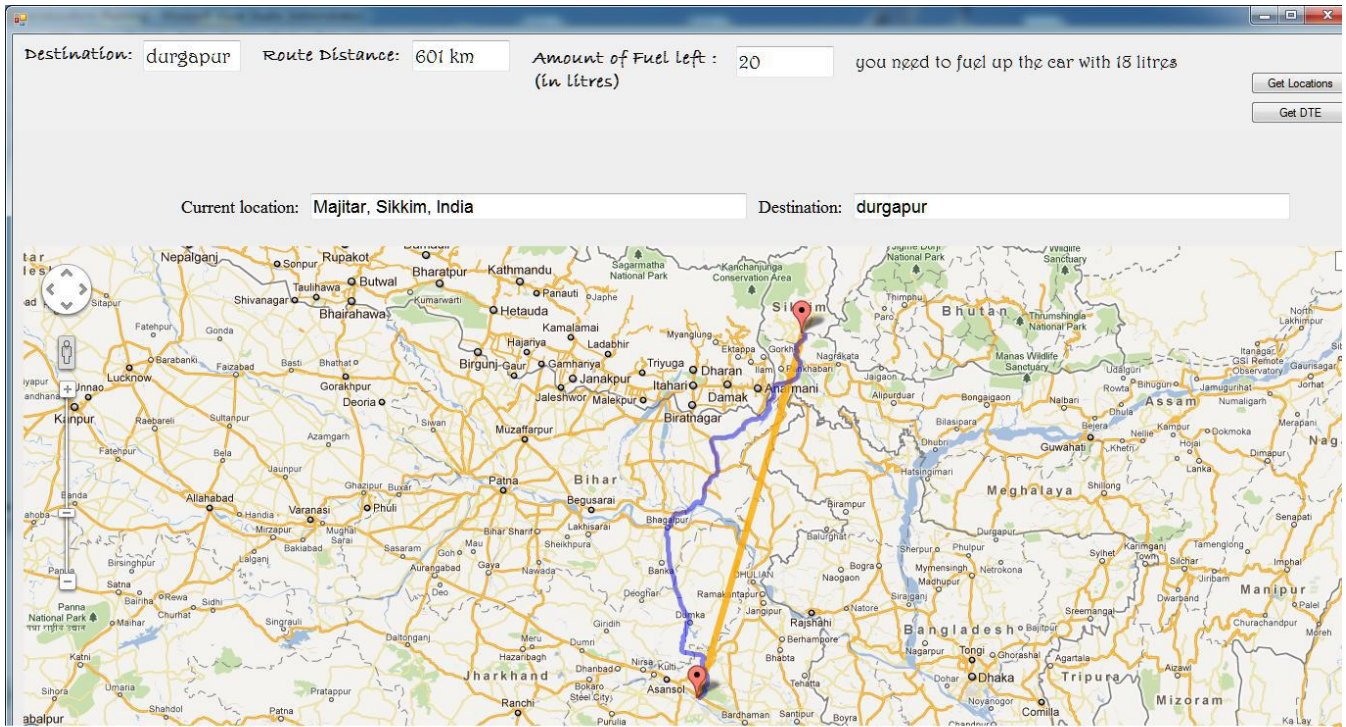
Destination: durgapur
Route Distance: 601 km
Amount of Fuel left : (in litres) 20
you need to fuel up the car with 18 litres
Get Locations
Get DTE

Current location: Majitar, Sikkim, India
Destination: durgapur

Nepalganj
Sonpur
Rupakot
Butwal
Bharatpur
Kathmandu
Sagarmatha National Park
Kanchanjunga Conservation Area
Sikkim
Thimphu
Bhutan
Shivanagar
Taulihawa
Bhairahawa
Kumarwarti
Panauti
Hetauda
Kamalamai
Myanglung
Paro
Thrumshingla National Park
Sitapur
Fatehpur
Gonda
Hajariya
Ladabhir
Ektappa
Nagrakata
Manas Wildlife Sanctuary
Barabanki
Faizabad
Basti
Bhathat
Birgunj
Gaur
Gamhariya
Triyuga
Dharan
Lucknow
Gorakhpur
Janakpur
Itahari
Anarmani
Jaigaon
Unnao
Kanpur
Deoria
Jaleshwor
Malekpur
Damak
Alipurduar
Bongaigaon
Nalbari
Assam
Raebareli
Sultanpur
Biratnagar
Dhula
Numaligarh
Rowta
Jorhat
Azamgarh
Siwan
Muzaffarpur
Bilasipara
Guwahati
Khetri
Dokmoka
Fatehpur
Bela
Jaunpur
Dhubri
Hojai
Dimapur
Patna
Bihar
Hatsingimari
Lanka
Ghazipur
Buxar
Allahabad
Varanasi
Phuli
Begusarai
Birampur
Meghalaya
Shillong
Mirzapur
Mughal Sarai
Lakhisarai
Bhagalpur
Balurghat
Senapati
Bihar Sharif
Sheikhpura
Durgapur
Bakiabad
Sasaram
Mau
Sherpur
Phulpur
Sylhet
Tamenglong
Aurangabad
Gaya
Nawada
Banka
Bogra
Naogaon
Mymensingh
Netrokona
Silchar
Jiribam
Satna
Barilha
Rewa
Sidhi
Deoghar
Ramakuntapur
Madhupur
Manipur
Panna National Park
Maihar
Churhat
Dumka
Jangipur
Natore
Sirajganj
Sreemangal
Dwarband
Palel
Singrauli
Daltonganj
Giridih
Rajshahi
Berhampore
Bangladesh
Churachandpur
Katni
Meru
Dumri
Bhabta
Nagarpur
Tongi
Ghorashal
Agartala
Moreh
Hazaribagh
Dhanbad
Nirsa
Kulti
Asansol
Jharkhand
Dhaka
Tripura
Aizawl
Sihora
Umaria
Pratappur
Bokaro Steel City
Mizoram
Shahdol
Patna
Ranchi
Purulia
Bardhaman
Santipur
Boyra
Comilla
Noyagaon
Jabalpur